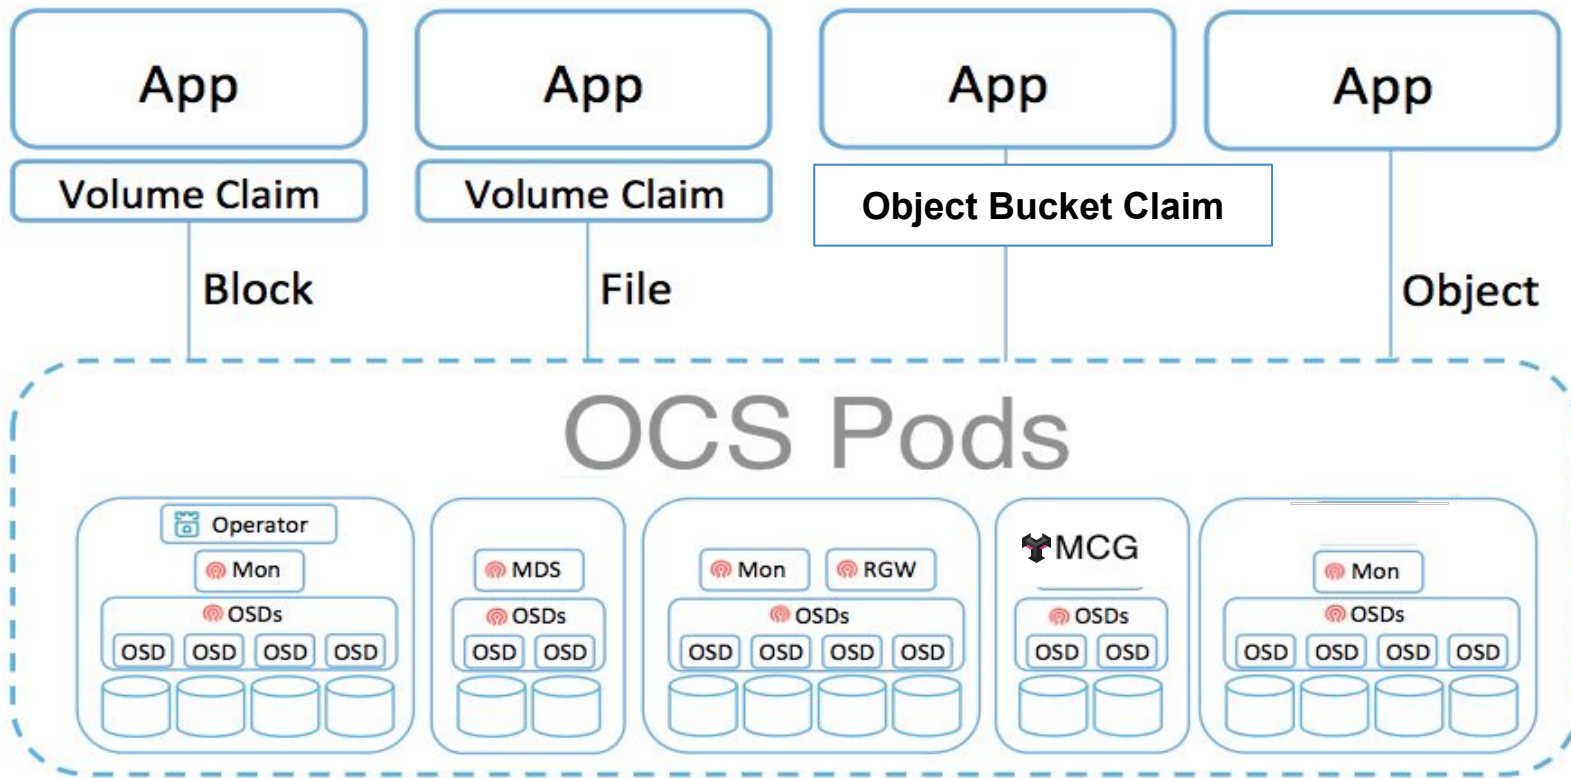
App

Volume Claim

Block

App

Volume Claim

File

App

Object Bucket Claim

App

Object

OCS Pods

Operator

Mon

OSDs

OSD OSD OSD OSD

MDS

OSDs

OSD OSD

Mon RGW

OSDs

OSD OSD OSD OSD

MCG

OSDs

OSD OSD

Mon

OSDs

OSD OSD OSD OSD